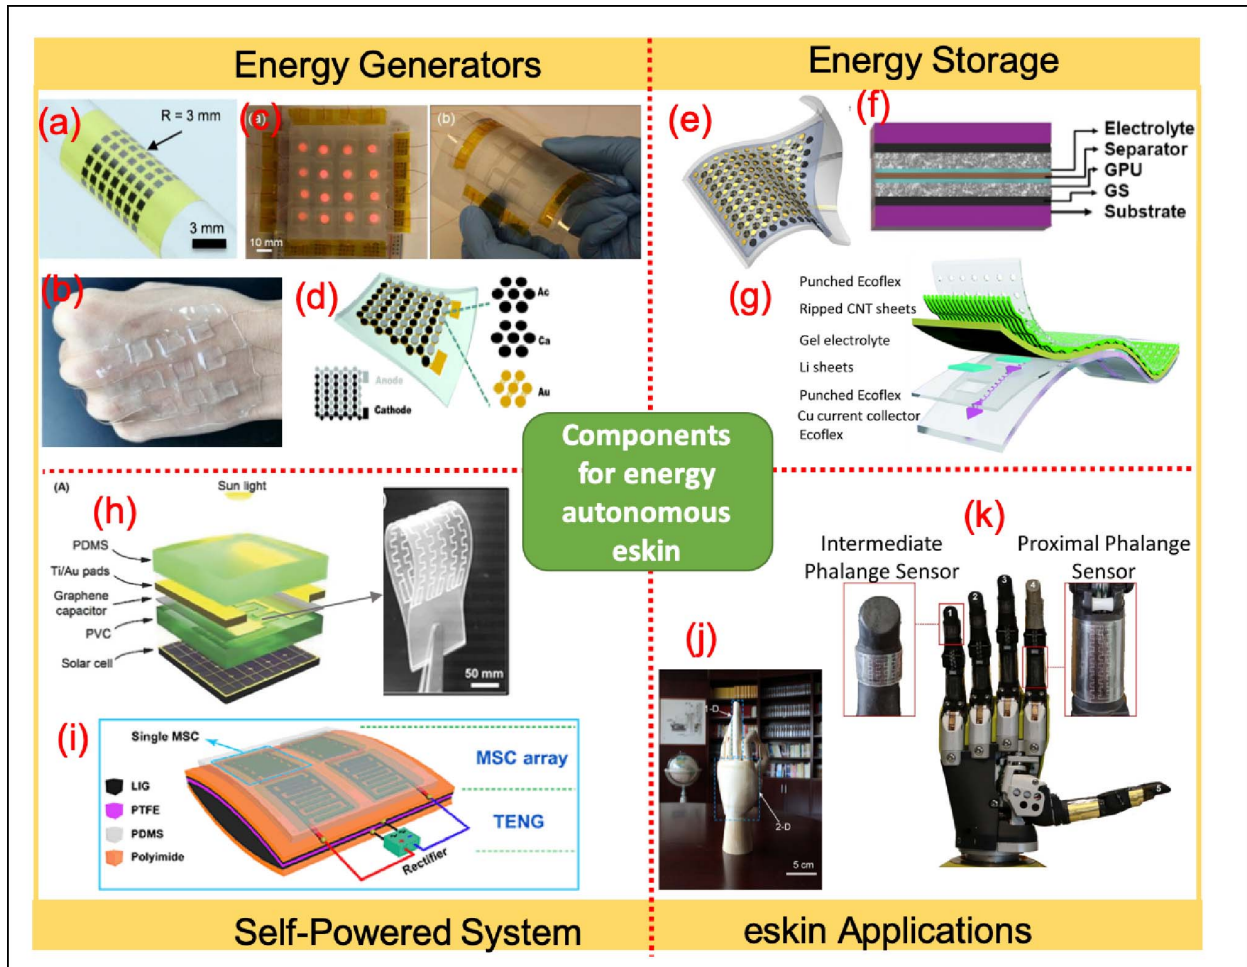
Energy Generators

(a) R = 3 mm 3 mm

(c) (a) 10 mm (b)

(b)

(d) Ac Ca Au Anode Cathode

Energy Storage

(e)

(f) Electrolyte Separator GPU GS Substrate

(g) Punched Ecoflex Ripped CNT sheets Gel electrolyte Li sheets Punched Ecoflex Cu current collector Ecoflex

Components for energy autonomous eskin

(A) Sun light

(h) PDMS Ti/Au pads Graphene capacitor PVC Solar cell 50 mm

(i) Single MSC LIG PTFE PDMS Polyimide MSC array TENG Rectifier

(k) Intermediate Phalange Sensor Proximal Phalange Sensor 1 2 3 4 5

(j) 1-D 2-D 5 cm

Self-Powered System

eskin Applications